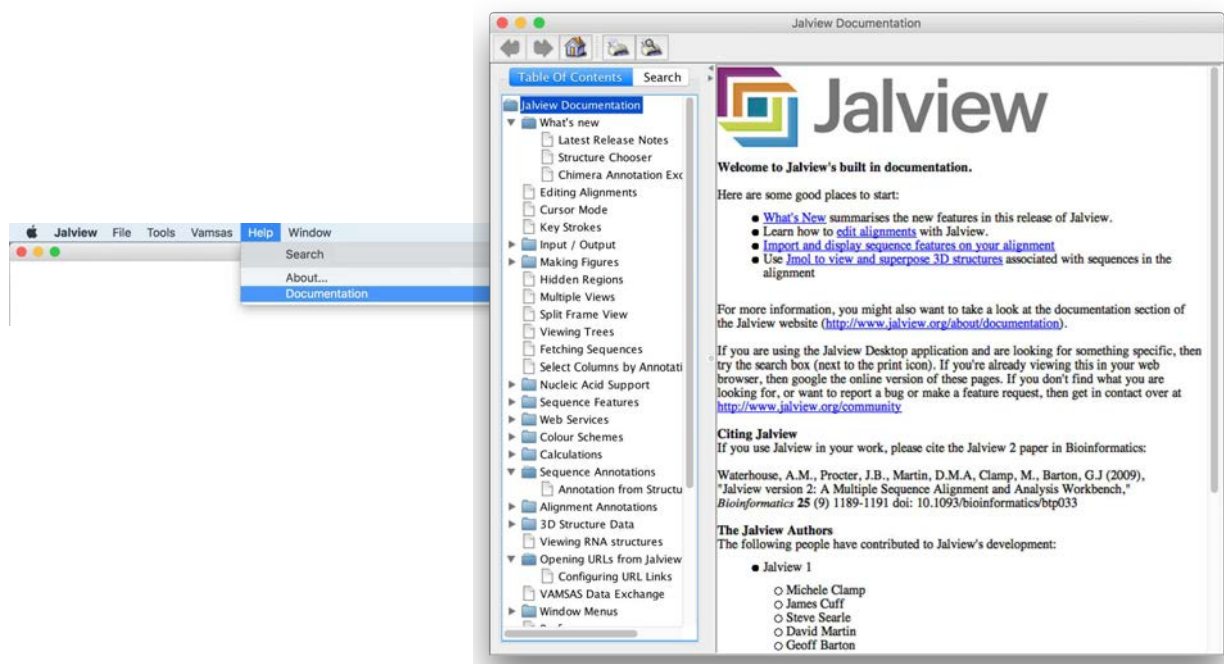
Jalview File Tools Vamsas Help Window

Search

About...

Documentation

Jalview Documentation

Table Of Contents Search

Jalview Documentation
What's new
Latest Release Notes
Structure Chooser
Chimera Annotation Exc
Editing Alignments
Cursor Mode
Key Strokes
Input / Output
Making Figures
Hidden Regions
Multiple Views
Split Frame View
Viewing Trees
Fetching Sequences
Select Columns by Annotati
Nucleic Acid Support
Sequence Features
Web Services
Colour Schemes
Calculations
Sequence Annotations
Annotation from Structu
Alignment Annotations
3D Structure Data
Viewing RNA structures
Opening URLs from Jalview
Configuring URL Links
VAMSAS Data Exchange
Window Menus

Jalview

**Welcome to Jalview's built in documentation.**

Here are some good places to start:

- What's New summarises the new features in this release of Jalview.
- Learn how to edit alignments with Jalview.
- Import and display sequence features on your alignment
- Use Jmol to view and superpose 3D structures associated with sequences in the alignment

For more information, you might also want to take a look at the documentation section of the Jalview website (http://www.jalview.org/about/documentation).

If you are using the Jalview Desktop application and are looking for something specific, then try the search box (next to the print icon). If you're already viewing this in your web browser, then google the online version of these pages. If you don't find what you are looking for, or want to report a bug or make a feature request, then get in contact over at http://www.jalview.org/community

**Citing Jalview**
If you use Jalview in your work, please cite the Jalview 2 paper in Bioinformatics:

Waterhouse, A.M., Procter, J.B., Martin, D.M.A, Clamp, M., Barton, G.J (2009), "Jalview version 2: A Multiple Sequence Alignment and Analysis Workbench," *Bioinformatics* **25** (9) 1189-1191 doi: 10.1093/bioinformatics/btp033

**The Jalview Authors**
The following people have contributed to Jalview's development:

- Jalview 1
  - Michele Clamp
  - James Cuff
  - Steve Searle
  - David Martin
  - Geoff Barton